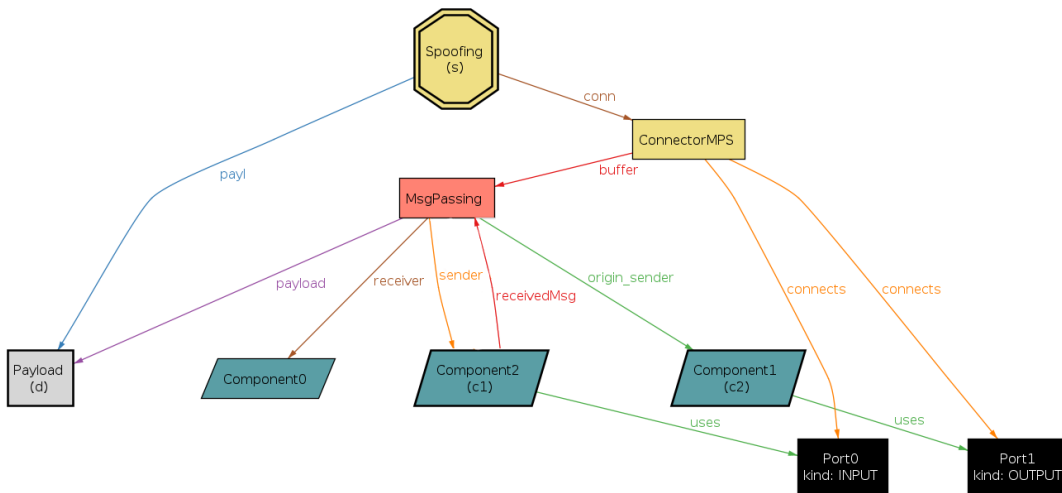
Spoofing
(s)

conn

payl

ConnectorMPS

buffer

MsgPassing

payload

receiver

sender

receivedMsg

origin_sender

connects

connects

Payload
(d)

Component0

Component2
(c1)

Component1
(c2)

uses

uses

Port0
kind: INPUT

Port1
kind: OUTPUT